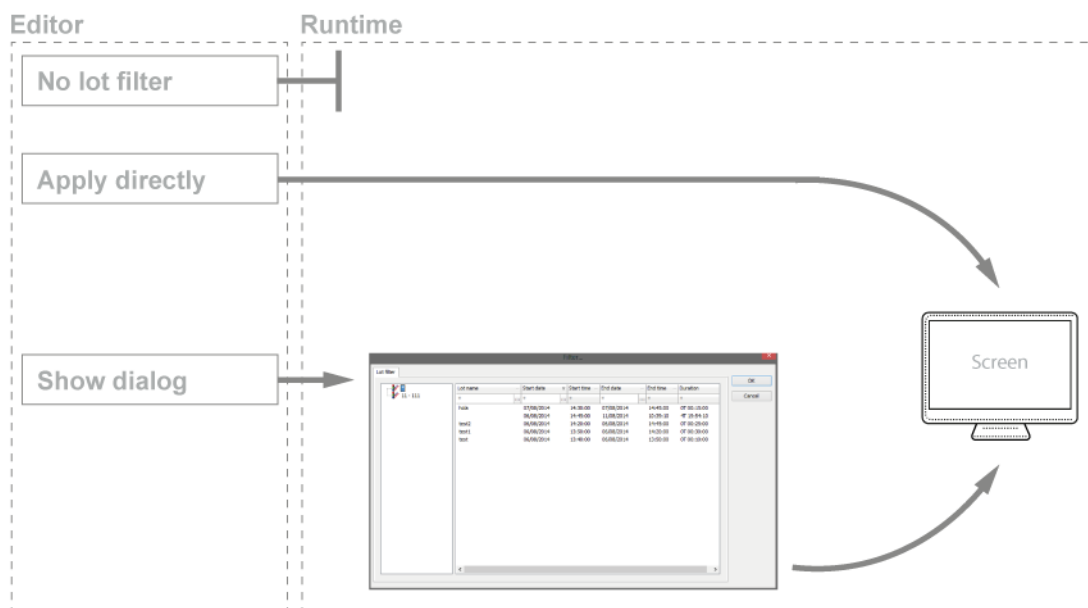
Editor

Runtime

No lot filter

Apply directly

Show dialog

Screen

Lot filter

| Lot name | Start date | Start time | End date | End time | Duration |
|---|---|---|---|---|---|
| hole | 07/08/2014 | 14:35:00 | 07/08/2014 | 14:45:00 | 0T 00:10:00 |
| | 06/08/2014 | 14:45:00 | 11/08/2014 | 10:39:10 | 4T 19:54:10 |
| test2 | 06/08/2014 | 14:20:00 | 06/08/2014 | 14:45:00 | 0T 00:25:00 |
| test1 | 06/08/2014 | 13:50:00 | 06/08/2014 | 14:20:00 | 0T 00:30:00 |
| test | 06/08/2014 | 13:40:00 | 06/08/2014 | 13:50:00 | 0T 00:10:00 |

OK

Cancel